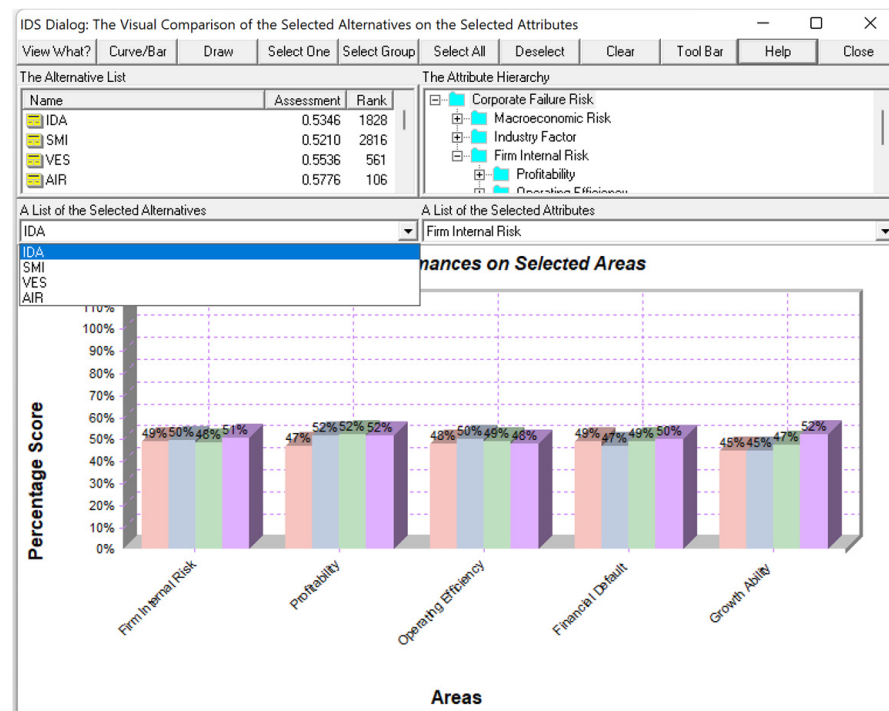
IDS Dialog: The Visual Comparison of the Selected Alternatives on the Selected Attributes

View What? | Curve/Bar | Draw | Select One | Select Group | Select All | Deselect | Clear | Tool Bar | Help | Close

The Alternative List

| Name | Assessment | Rank |
|---|---|---|
| IDA | 0.5346 | 1828 |
| SMI | 0.5210 | 2816 |
| VES | 0.5536 | 561 |
| AIR | 0.5776 | 106 |

The Attribute Hierarchy

Corporate Failure Risk
Macroeconomic Risk
Industry Factor
Firm Internal Risk
Profitability
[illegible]

A List of the Selected Alternatives
IDA
IDA
SMI
VES
AIR

A List of the Selected Attributes
Firm Internal Risk

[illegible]nances on Selected Areas

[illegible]
100%
90%
80%
70%
60%
50%
40%
30%
20%
10%
0%

Percentage Score

49% 50% 48% 51%
47% 52% 52% 52%
48% 50% 49% 48%
49% 47% 49% 50%
45% 45% 47% 52%

Firm Internal Risk
Profitability
Operating Efficiency
Financial Default
Growth Ability

Areas